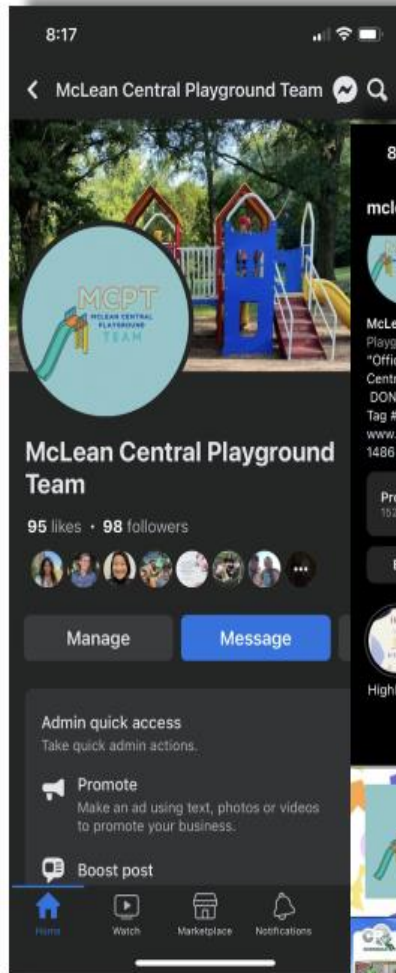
8:17

McLean Central Playground Team

MCPT
MCLEAN CENTRAL PLAYGROUND TEAM

McLean Central Playground Team

95 likes • 98 followers

Manage

Message

Admin quick access
Take quick admin actions.

Promote
Make an ad using text, photos or videos to promote your business.

Boost post

Home
Watch
Marketplace
Notifications

8

mcl

McLe
Playg
"Offi
Centr
DON
Tag #
www.
1486

Pro
152

E

Highl